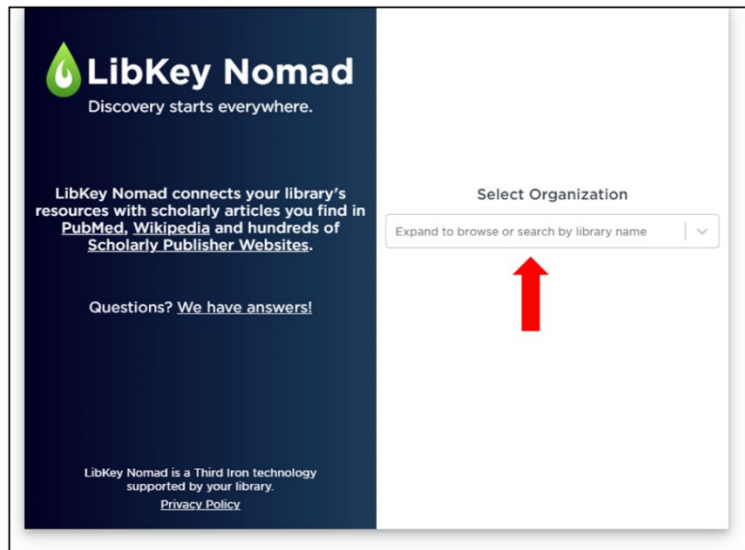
LibKey Nomad
Discovery starts everywhere.

LibKey Nomad connects your library's resources with scholarly articles you find in PubMed, Wikipedia and hundreds of Scholarly Publisher Websites.

Questions? We have answers!

LibKey Nomad is a Third Iron technology supported by your library.
Privacy Policy

Select Organization

Expand to browse or search by library name